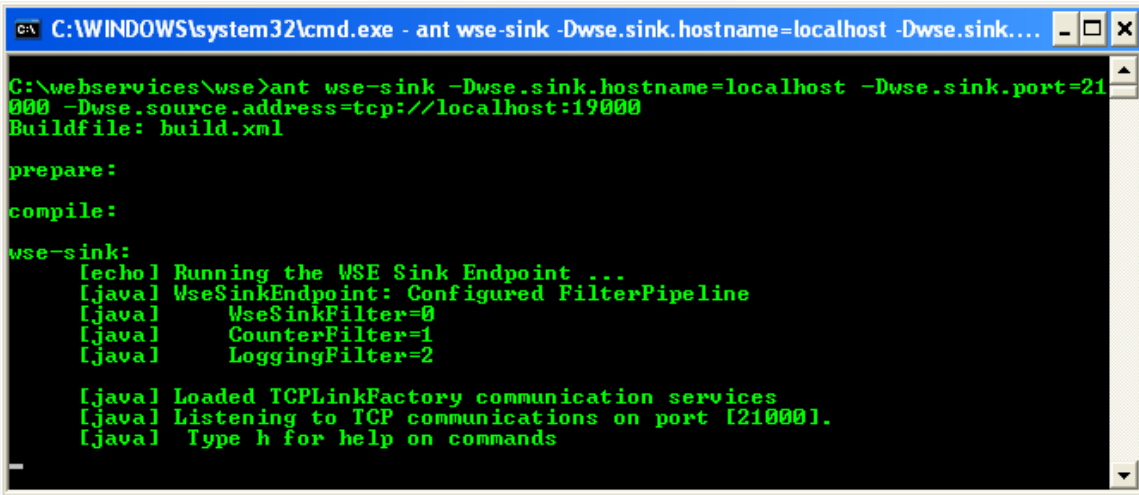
C:\WINDOWS\system32\cmd.exe - ant wse-sink -Dwse.sink.hostname=localhost -Dwse.sink....

C:\webservices\wse>ant wse-sink -Dwse.sink.hostname=localhost -Dwse.sink.port=21000 -Dwse.source.address=tcp://localhost:19000
Buildfile: build.xml

prepare:

compile:

wse-sink:
[echo] Running the WSE Sink Endpoint ...
[java] WseSinkEndpoint: Configured FilterPipeline
[java] WseSinkFilter=0
[java] CounterFilter=1
[java] LoggingFilter=2

[java] Loaded TCPLinkFactory communication services
[java] Listening to TCP communications on port [21000].
[java] Type h for help on commands